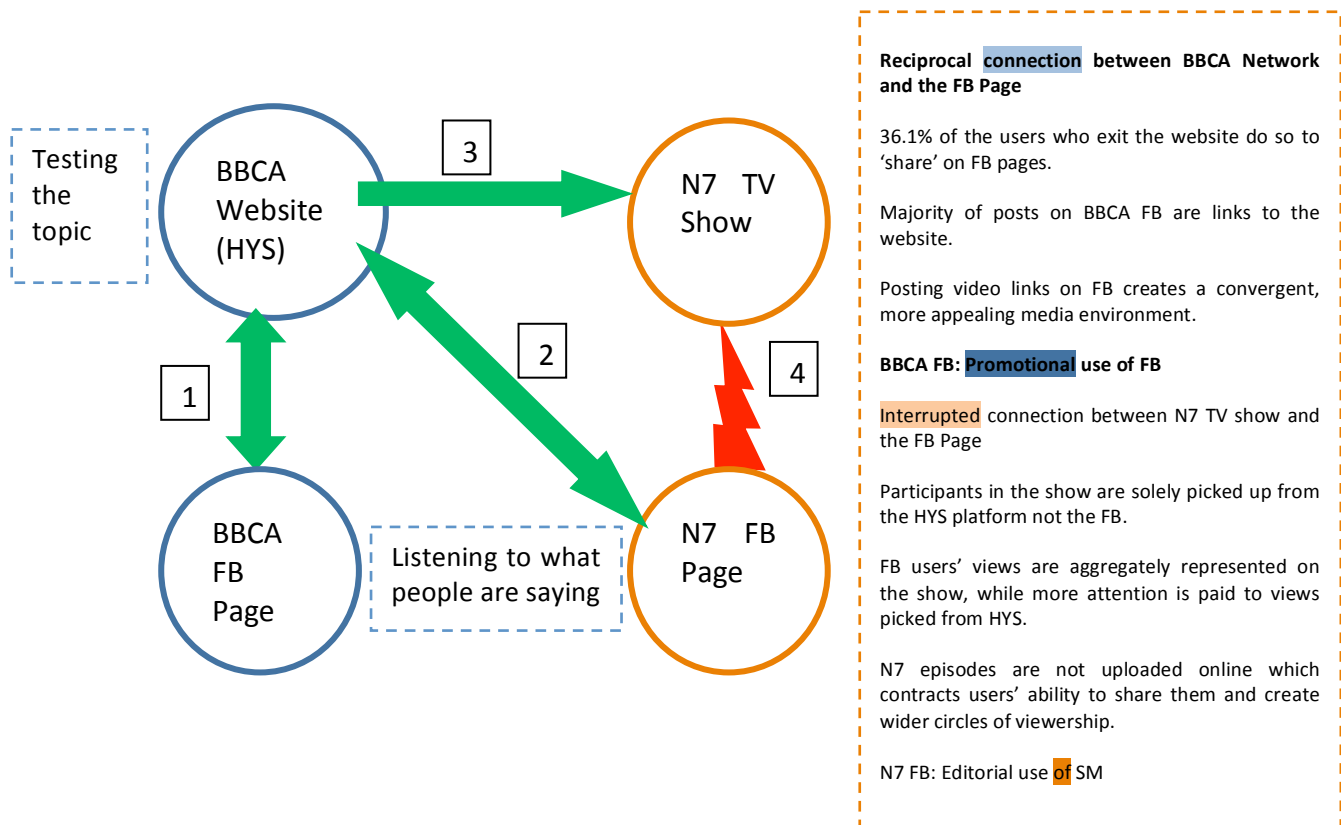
Testing the topic

BBCA Website (HYS)

3

N7 TV Show

2

1

4

BBCA FB Page

Listening to what people are saying

N7 FB Page

**Reciprocal connection between BBCA Network and the FB Page**

36.1% of the users who exit the website do so to 'share' on FB pages.

Majority of posts on BBCA FB are links to the website.

Posting video links on FB creates a convergent, more appealing media environment.

**BBCA FB: Promotional use of FB**

Interrupted connection between N7 TV show and the FB Page

Participants in the show are solely picked up from the HYS platform not the FB.

FB users' views are aggregately represented on the show, while more attention is paid to views picked from HYS.

N7 episodes are not uploaded online which contracts users' ability to share them and create wider circles of viewership.

N7 FB: Editorial use of SM